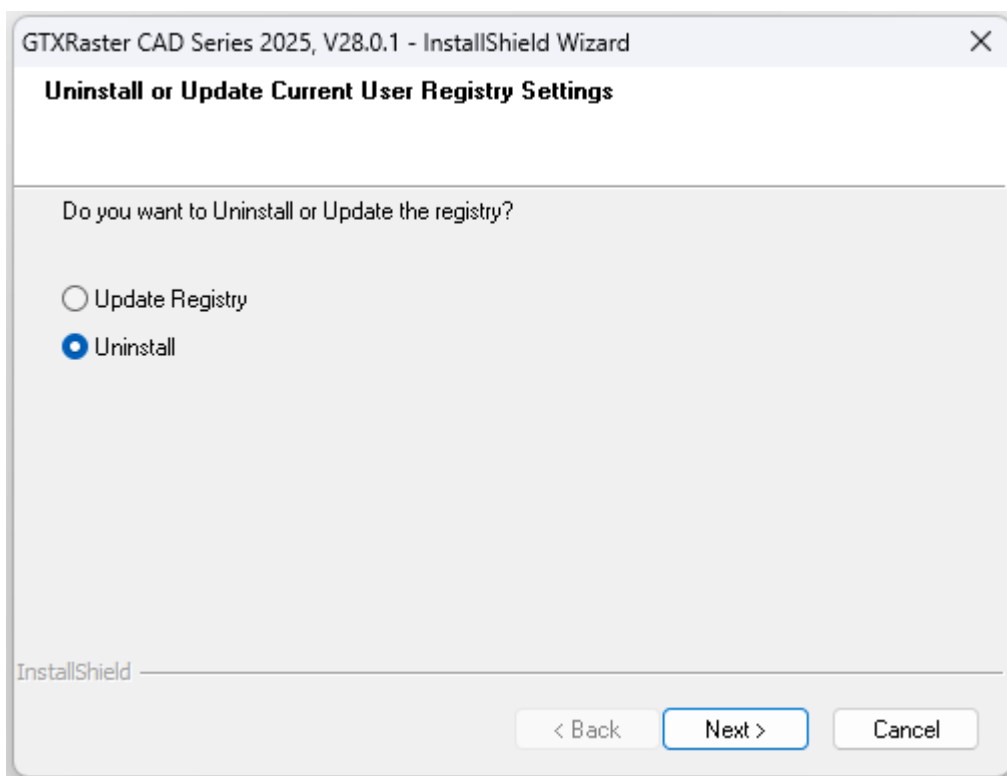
GTXRaster CAD Series 2025, V28.0.1 - InstallShield Wizard

×

Uninstall or Update Current User Registry Settings

Do you want to Uninstall or Update the registry?

Update Registry

Uninstall

InstallShield

< Back

Next >

Cancel